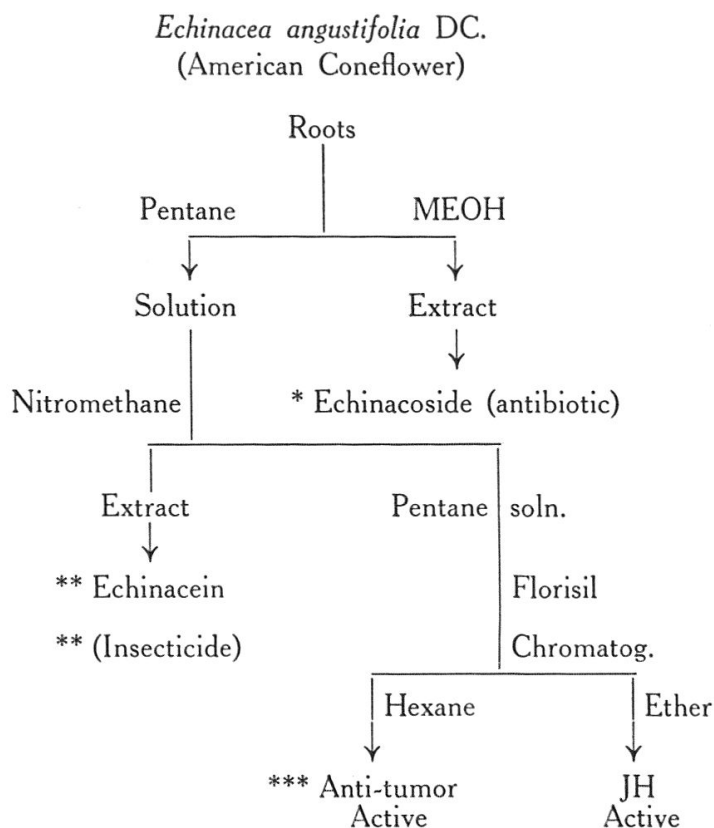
*Echinacea angustifolia* DC.
(American Coneflower)

Roots

Pentane

MEOH

Solution

Extract

Nitromethane

* Echinacoside (antibiotic)

Extract

Pentane soln.

** Echinacein

** (Insecticide)

Florisil

Chromatog.

Hexane

Ether

*** Anti-tumor Active

JH Active